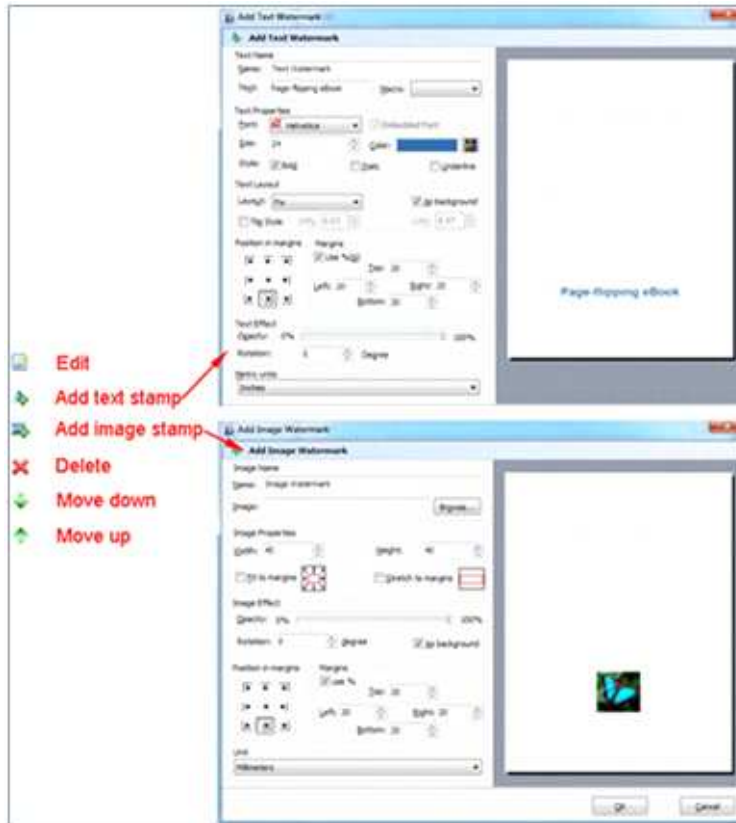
Add Text Watermark

Add Text Watermark

Text Name

Name: Text Watermark

Text: Page-flipping eBook Macro:

Text Properties

Font: Helvetica Embedded Font

Size: 24 Color:

Style: Bold Italic Underline

Text Layout

Layout: Fix In background

Tile Style

Position in margins Margins

Use %

Top: 20

Left: 20 Right: 20

Bottom: 20

Text Effect

Opacity: 0% 100%

Rotation: 0 Degree

Metric units

Inches

Page-flipping eBook

Edit

Add text stamp

Add image stamp

Delete

Move down

Move up

Add Image Watermark

Add Image Watermark

Image Name

Name: Image Watermark

Image: Browse...

Image Properties

Width: 40 Height: 40

Fit to margins Stretch to margins

Image Effect

Opacity: 0% 100%

Rotation: 0 degree In background

Position in margins Margins

Use %

Top: 20

Left: 20 Right: 20

Bottom: 20

Unit

Millimeters

OK Cancel